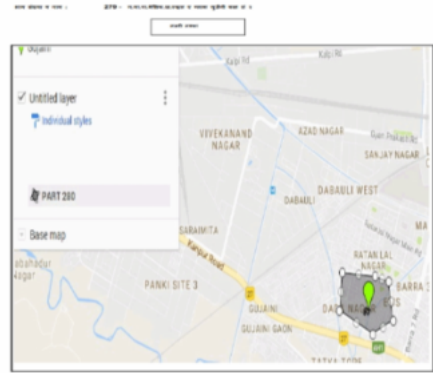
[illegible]

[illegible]

Gujaini

Untitled layer

Individual styles

PART 280

Base map

Kalpi Rd

VIVEKANAND NAGAR

AZAD NAGAR

SANJAY NAGAR

DABAULI WEST

DABAULI

SARAIMITA

Kanpur Road

RATAN LAL NAGAR

BARRA

abahadur agar

PANKI SITE 3

GUJAINI

DADA NAGAR

GUJAINI GAON

TATYA TOPE